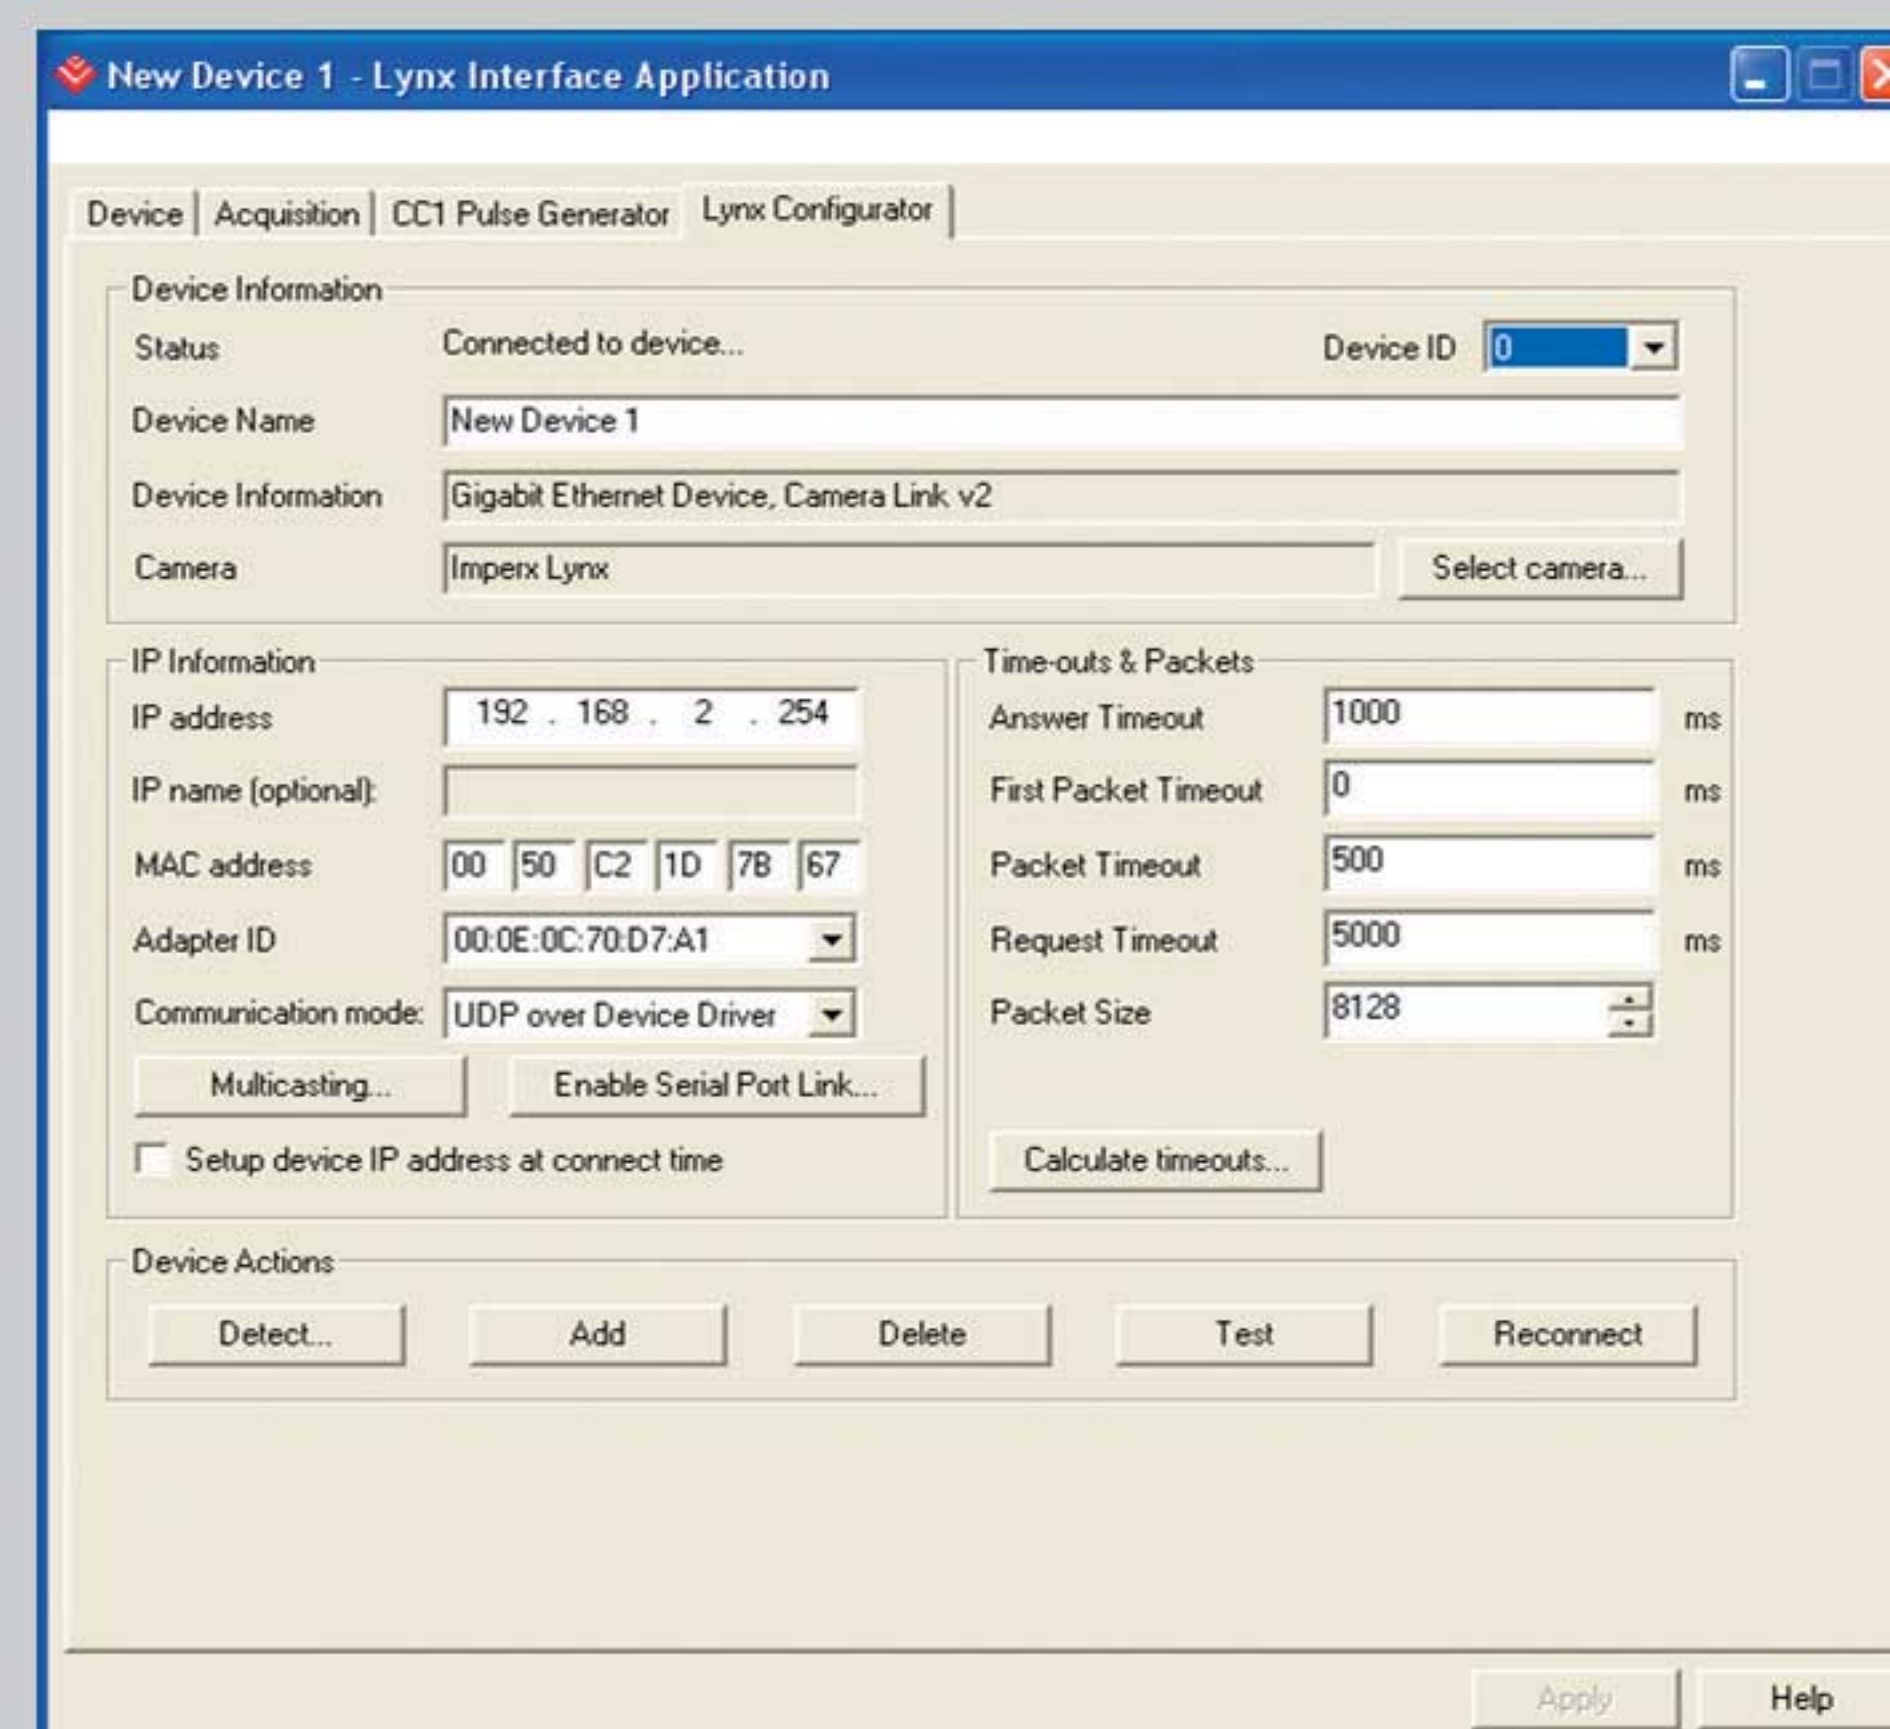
New Device 1 - Lynx Interface Application

Device | Acquisition | CC1 Pulse Generator | Lynx Configurator

Device Information

Status Connected to device...

Device ID 0

Device Name New Device 1

Device Information Gigabit Ethernet Device, Camera Link v2

Camera Imperx Lynx

Select camera...

IP Information

IP address 192 . 168 . 2 . 254

IP name (optional):

MAC address 00 50 C2 1D 7B 67

Adapter ID 00:0E:0C:70:D7:A1

Communication mode: UDP over Device Driver

Multicasting...

Enable Serial Port Link...

Setup device IP address at connect time

Time-outs & Packets

Answer Timeout 1000 ms

First Packet Timeout 0 ms

Packet Timeout 500 ms

Request Timeout 5000 ms

Packet Size 8128

Calculate timeouts...

Device Actions

Detect...

Add

Delete

Test

Reconnect

Apply

Help